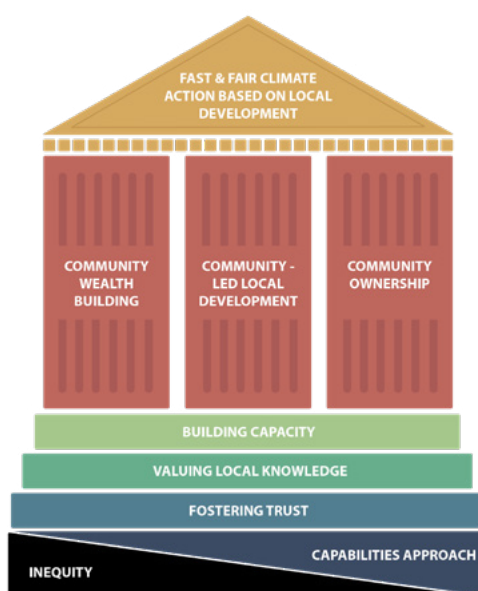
FAST & FAIR CLIMATE ACTION BASED ON LOCAL DEVELOPMENT

COMMUNITY WEALTH BUILDING

COMMUNITY - LED LOCAL DEVELOPMENT

COMMUNITY OWNERSHIP

BUILDING CAPACITY

VALUING LOCAL KNOWLEDGE

FOSTERING TRUST

CAPABILITIES APPROACH

INEQUITY